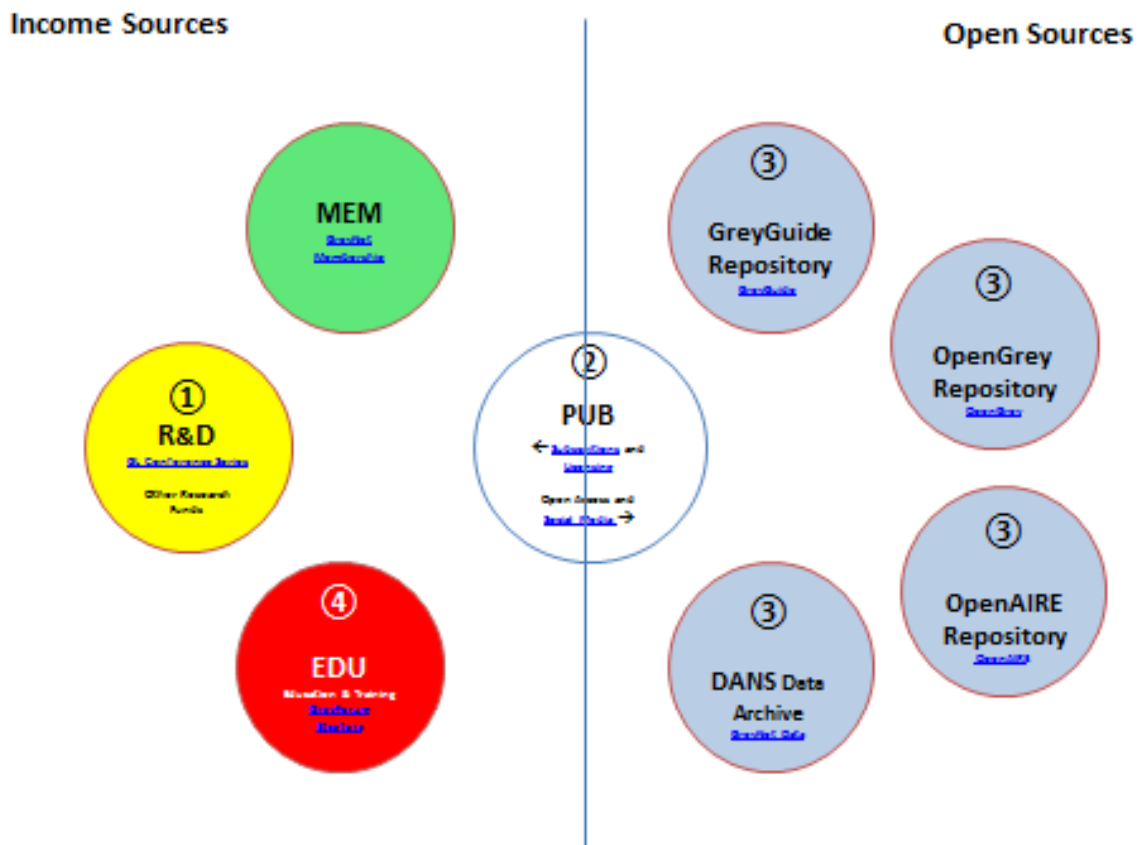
Income Sources

Open Sources

MEM
GreyNet
Membership

③
GreyGuide Repository
GreyGuide

③
OpenGrey Repository
OpenGrey

①
R&D
GL Conference Series
Other Research Funds

②
PUB
← Subscriptions and Licensing
Open Access and Social Media →

③
OpenAIRE Repository
OpenAIRE

④
EDU
Education & Training
GreyForum
Seminars

③
DANS Data Archive
GreyNet Data